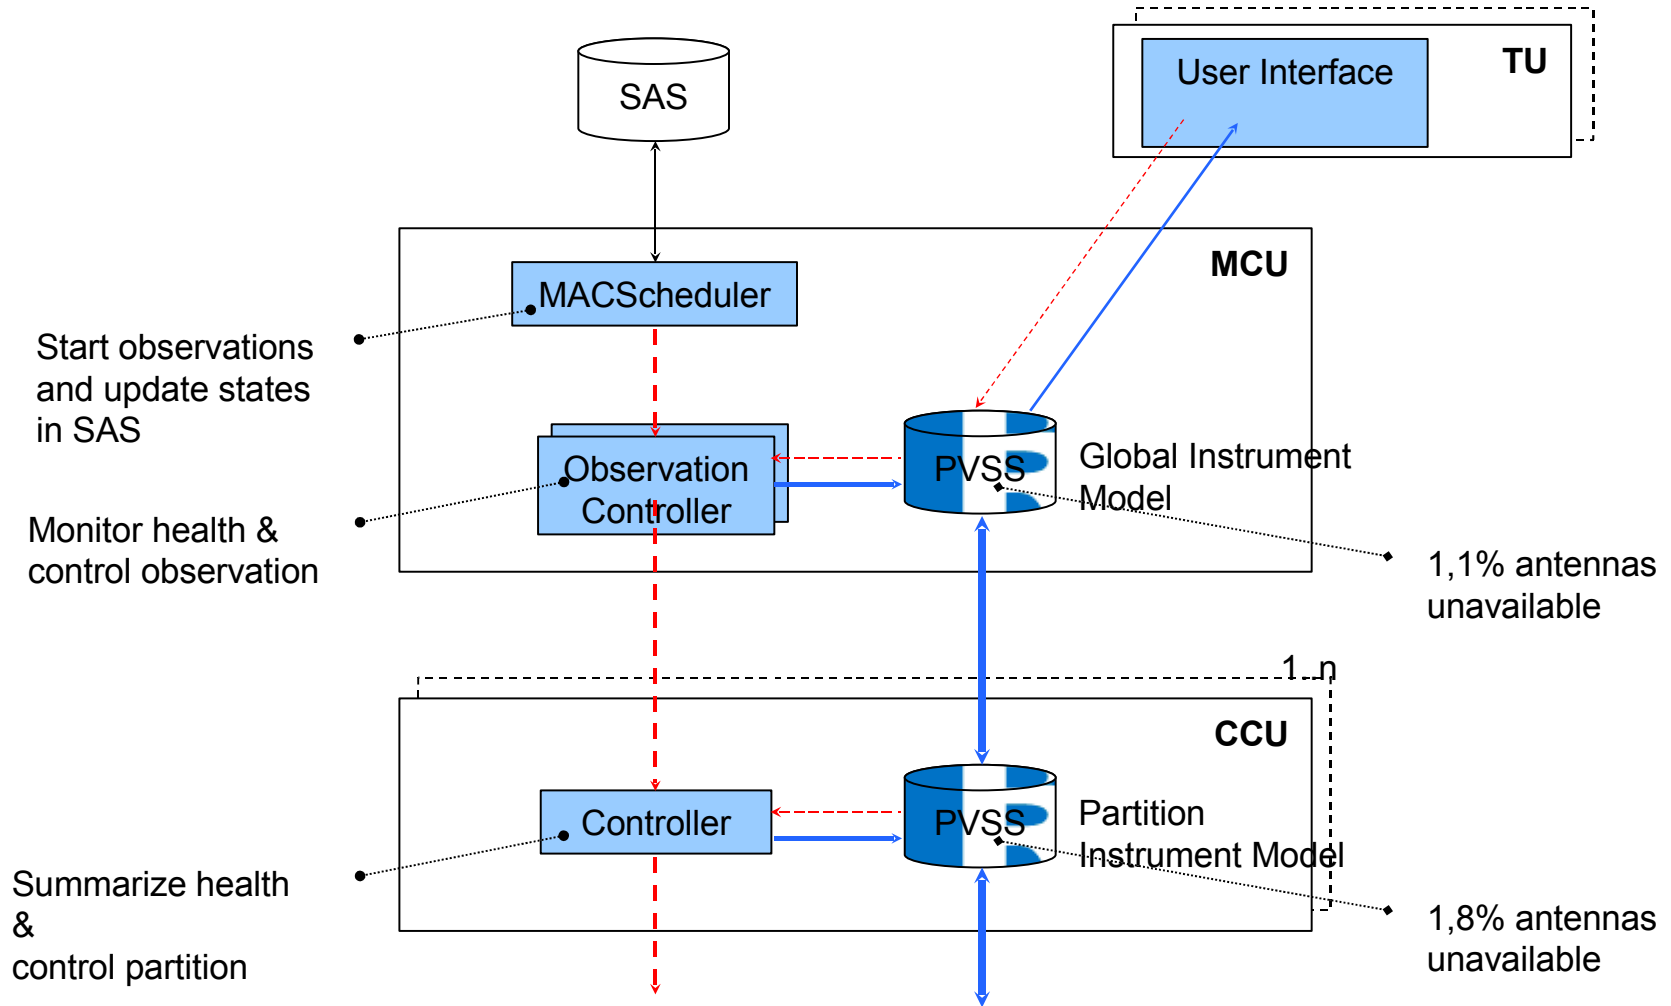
SAS

User Interface

TU

MCU

MACScheduler

Start observations and update states in SAS

Observation Controller

PVSS

Global Instrument Model

Monitor health & control observation

1,1% antennas unavailable

1..n

CCU

Controller

PVSS

Partition Instrument Model

Summarize health & control partition

1,8% antennas unavailable